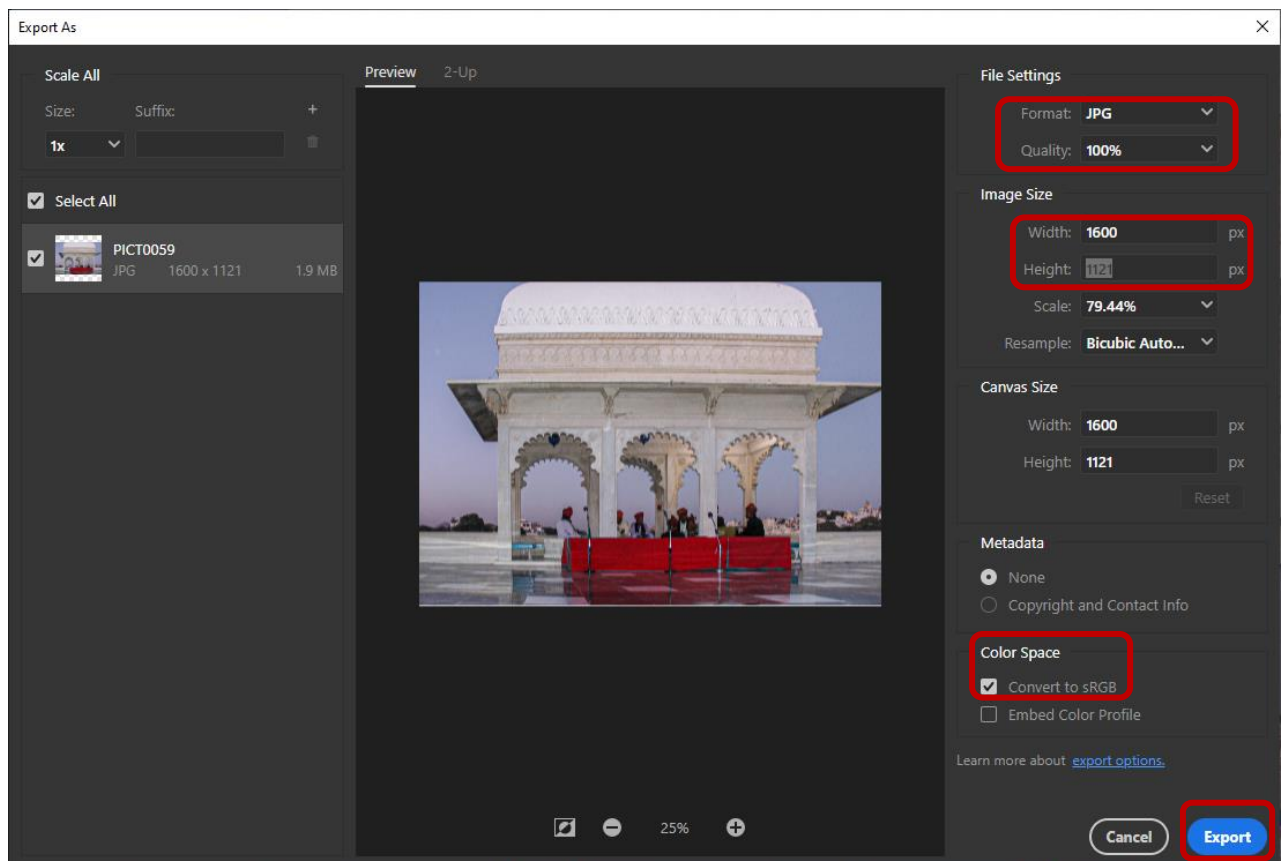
Export As

Scale All

Size: Suffix: +

1x

Select All

PICT0059
JPG 1600 x 1121 1.9 MB

Preview 2-Up

25%

File Settings

Format: JPG

Quality: 100%

Image Size

Width: 1600 px

Height: 1121 px

Scale: 79.44%

Resample: Bicubic Auto...

Canvas Size

Width: 1600 px

Height: 1121 px

Reset

Metadata

None

Copyright and Contact Info

Color Space

Convert to sRGB

Embed Color Profile

Learn more about export options.

Cancel

Export